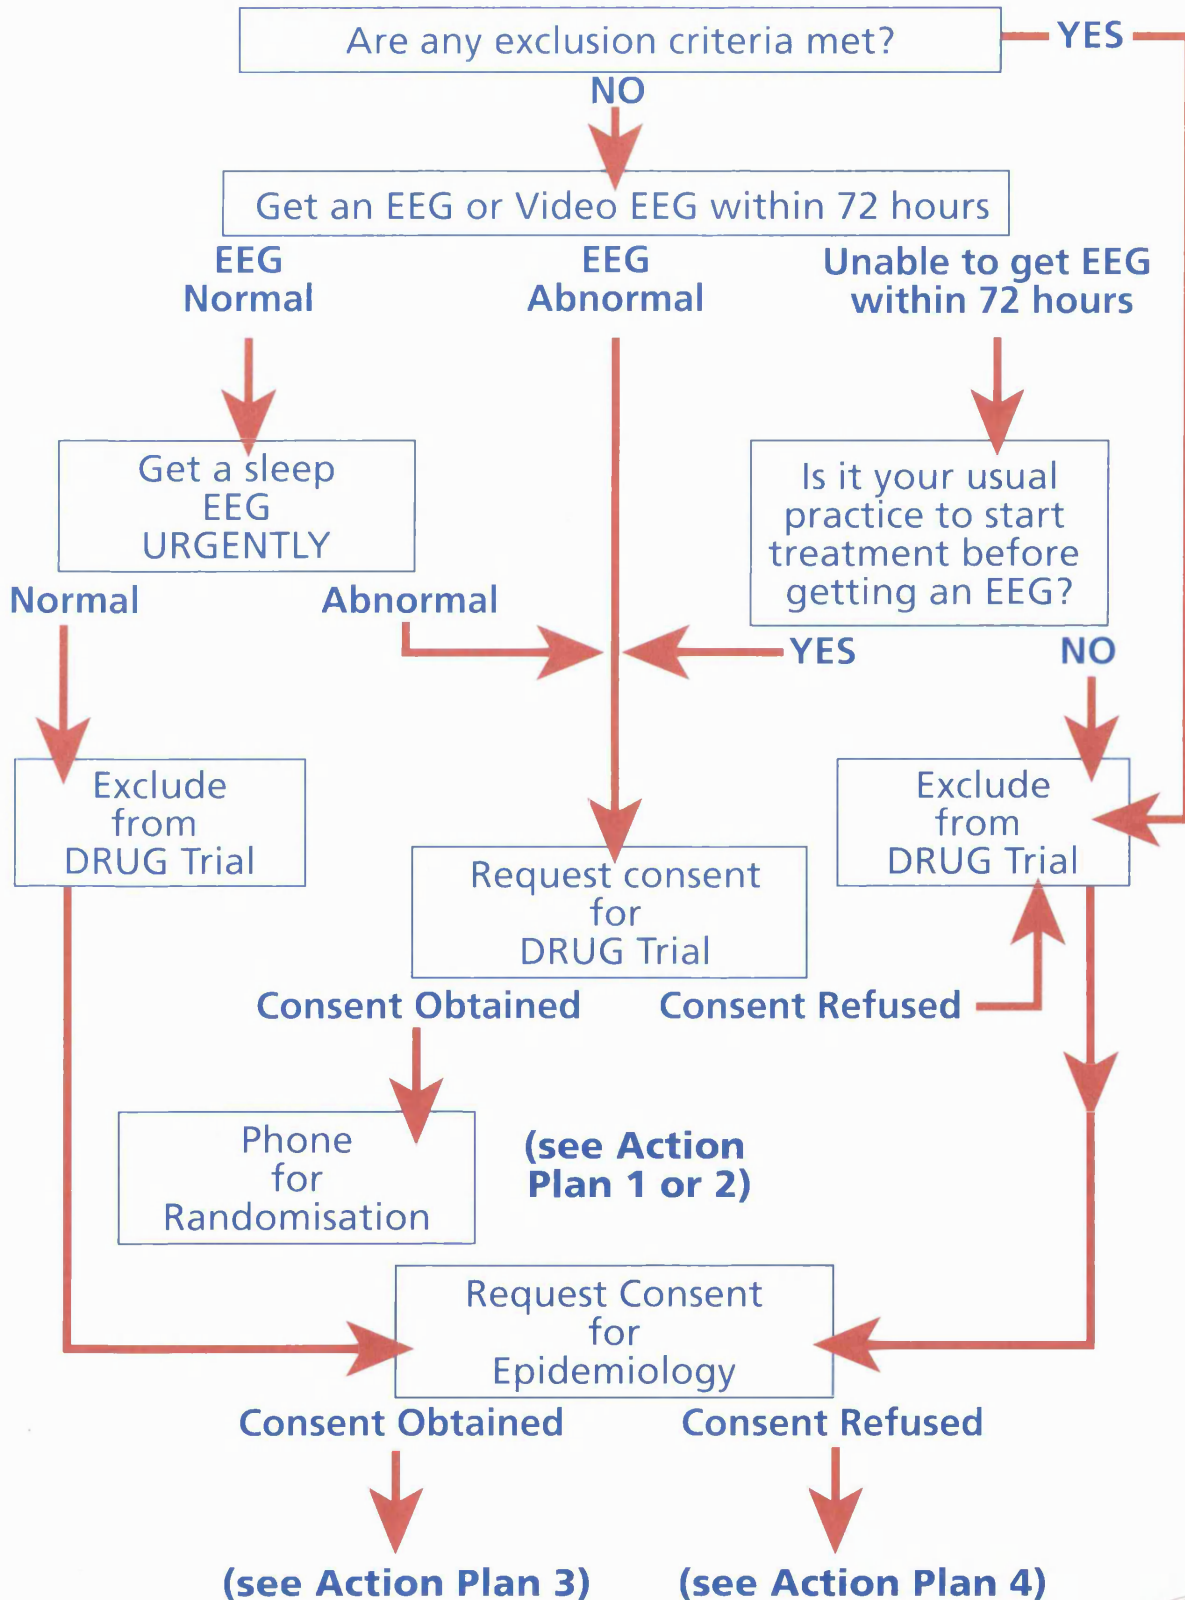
Are any exclusion criteria met?

YES

NO

Get an EEG or Video EEG within 72 hours

EEG Normal

EEG Abnormal

Unable to get EEG within 72 hours

Get a sleep EEG URGENTLY

Is it your usual practice to start treatment before getting an EEG?

Normal

Abnormal

YES

NO

Exclude from DRUG Trial

Exclude from DRUG Trial

Request consent for DRUG Trial

Consent Obtained

Consent Refused

Phone for Randomisation

(see Action Plan 1 or 2)

Request Consent for Epidemiology

Consent Obtained

Consent Refused

(see Action Plan 3)

(see Action Plan 4)